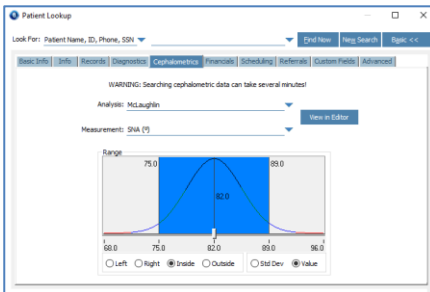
Patient Lookup

Look For: Patient Name, ID, Phone, SSN

Find Now | New Search | Basic <<

Basic Info | Info | Records | Diagnostics | Cephalometrics | Financials | Scheduling | Referrals | Custom Fields | Advanced

WARNING: Searching cephalometric data can take several minutes!

Analysis: McLaughlin

View in Editor

Measurement: SNA (º)

Range

75.0

89.0

82.0

68.0 | 75.0 | 82.0 | 89.0 | 96.0

Left | Right | Inside | Outside

Std Dev | Value